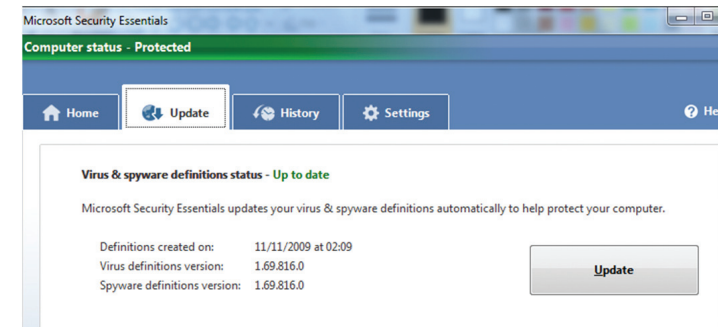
Microsoft Security Essentials

Computer status - Protected

Home
Update
History
Settings
He

Virus & spyware definitions status - Up to date

Microsoft Security Essentials updates your virus & spyware definitions automatically to help protect your computer.

Definitions created on: 11/11/2009 at 02:09
Virus definitions version: 1.69.816.0
Spyware definitions version: 1.69.816.0

Update